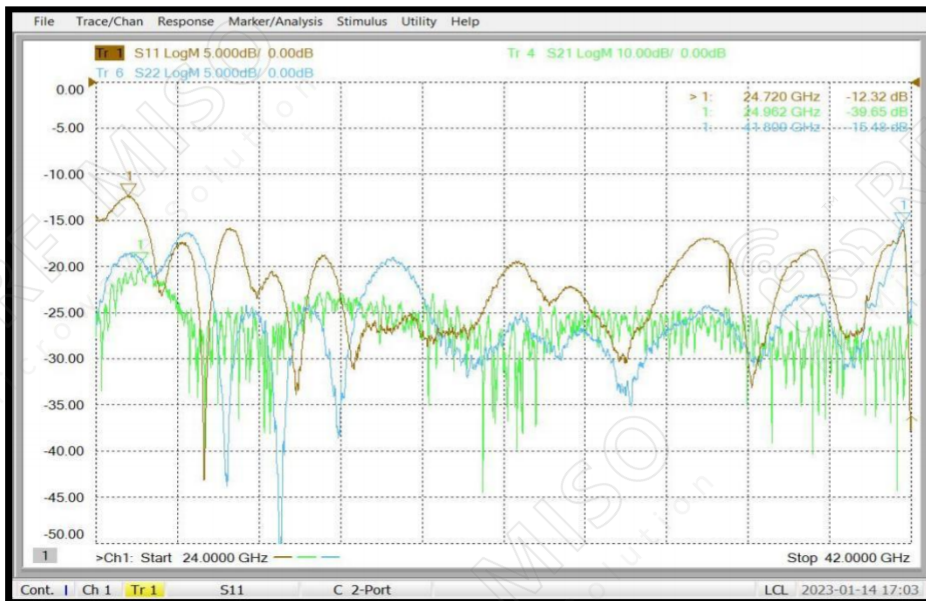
File Trace/Chan Response Marker/Analysis Stimulus Utility Help

Tr 1 S11 LogM 5.000dB/ 0.00dB
Tr 6 S22 LogM 5.000dB/ 0.00dB
Tr 4 S21 LogM 10.00dB/ 0.00dB

| | | |
|---|---|---|
| > 1: | 24.720 GHz | -12.32 dB |
| 1: | 24.962 GHz | -39.65 dB |
| 1: | 41.890 GHz | -16.48 dB |

0.00
-5.00
-10.00
-15.00
-20.00
-25.00
-30.00
-35.00
-40.00
-45.00
-50.00

1
1
1

1 >Ch1: Start 24.0000 GHz
Stop 42.0000 GHz

Cont. Ch 1 Tr 1 S11 C 2-Port LCL 2023-01-14 17:03